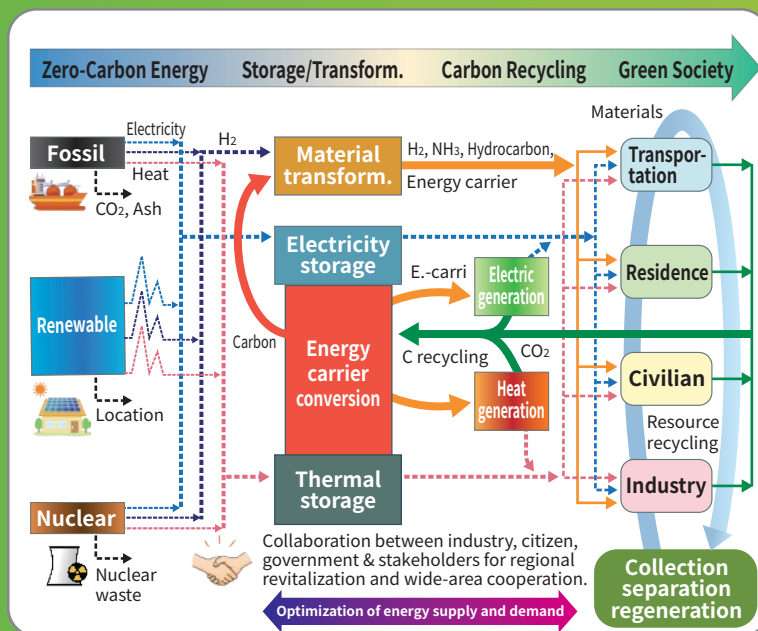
Zero-Carbon Energy Storage/Transform. Carbon Recycling Green Society

Materials

Fossil

Electricity

Heat

$CO_2$, Ash

$H_2$

Material transform.

$H_2$, $NH_3$, Hydrocarbon,

Energy carrier

Transportation

Electricity storage

E.-carri

Electric generation

Residence

Renewable

Carbon

Energy carrier conversion

C recycling

$CO_2$

Heat generation

Civilian

Location

Resource recycling

Thermal storage

Industry

Nuclear

Nuclear waste

Collaboration between industry, citizen, government & stakeholders for regional revitalization and wide-area cooperation.

Optimization of energy supply and demand

Collection separation regeneration